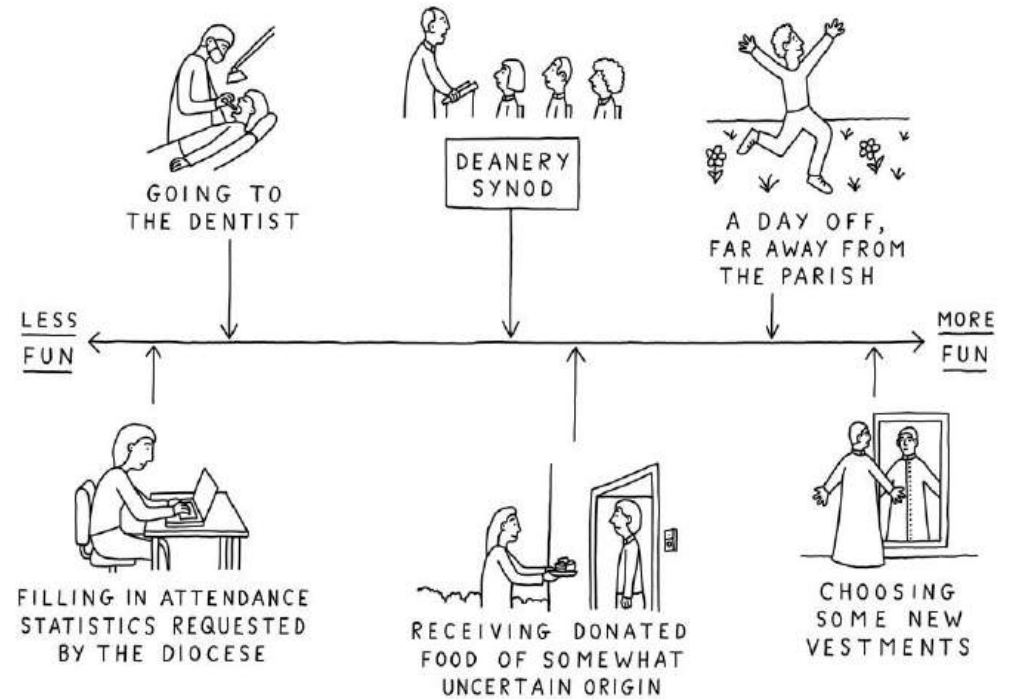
GOING TO THE DENTIST

DEANERY SYNOD

A DAY OFF, FAR AWAY FROM THE PARISH

LESS FUN

MORE FUN

FILLING IN ATTENDANCE STATISTICS REQUESTED BY THE DIOCESE

RECEIVING DONATED FOOD OF SOMEWHAT UNCERTAIN ORIGIN

CHOOSING SOME NEW VESTMENTS